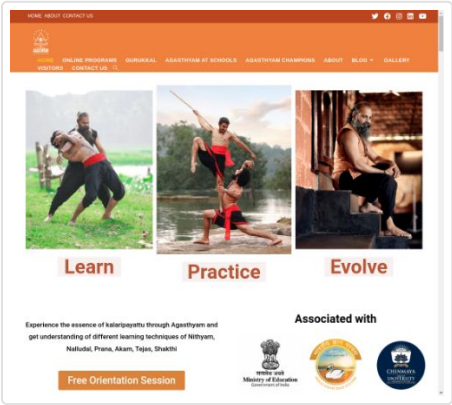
HOME ABOUT CONTACT US

HOME ONLINE PROGRAMS GURUKKAL AGASTHYAM AT SCHOOLS AGASTHYAM CHAMPIONS ABOUT BLOG GALLERY VISITORS CONTACT US

Learn

Practice

Evolve

Experience the essence of kalaripayattu through Agasthyam and get understanding of different learning techniques of Nithyam, Nalludal, Prana, Akam, Tejas, Shakthi

Free Orientation Session

Associated with

सत्यमेव जयते
Ministry of Education
Government of India

CHANAKYA UNIVERSITY